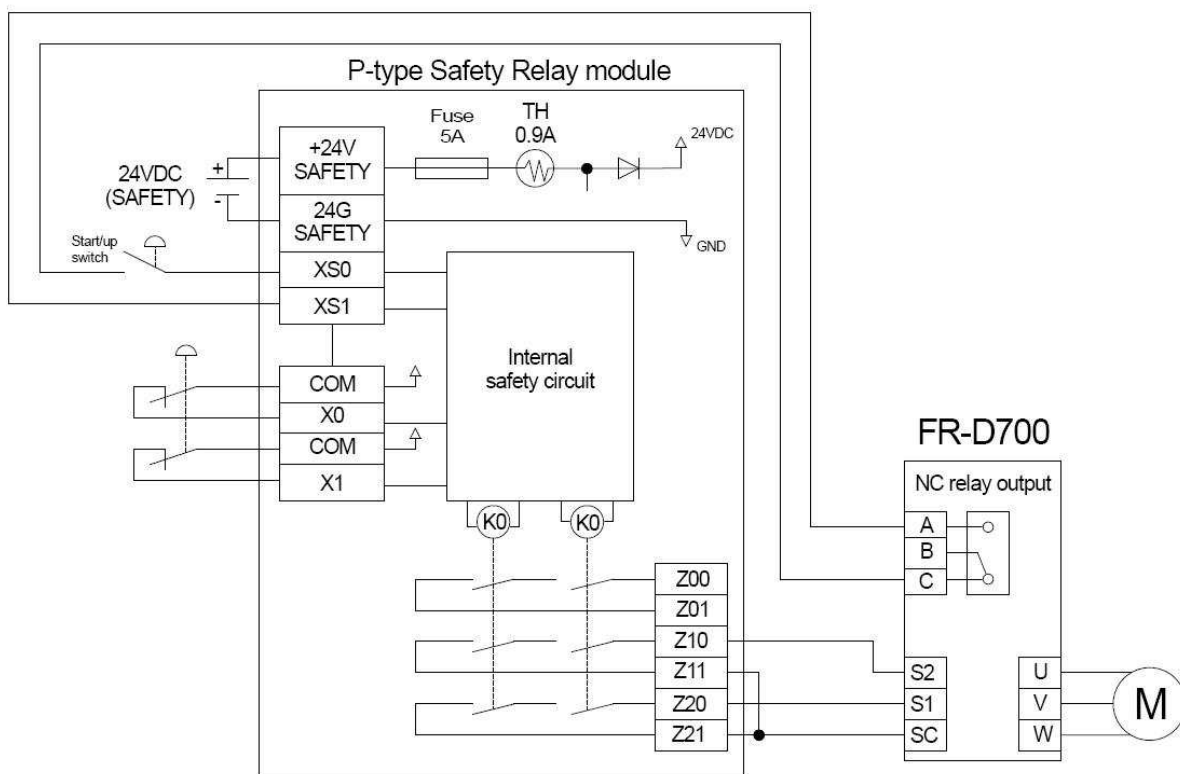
P-type Safety Relay module

Fuse 5A

TH 0.9A

24VDC

+24V SAFETY

24VDC (SAFETY)

+

-

24G SAFETY

GND

Start/up switch

XS0

XS1

Internal safety circuit

COM

X0

COM

X1

K0

K0

Z00

Z01

Z10

Z11

Z20

Z21

FR-D700

NC relay output

A

B

C

S2

S1

SC

U

V

W

M